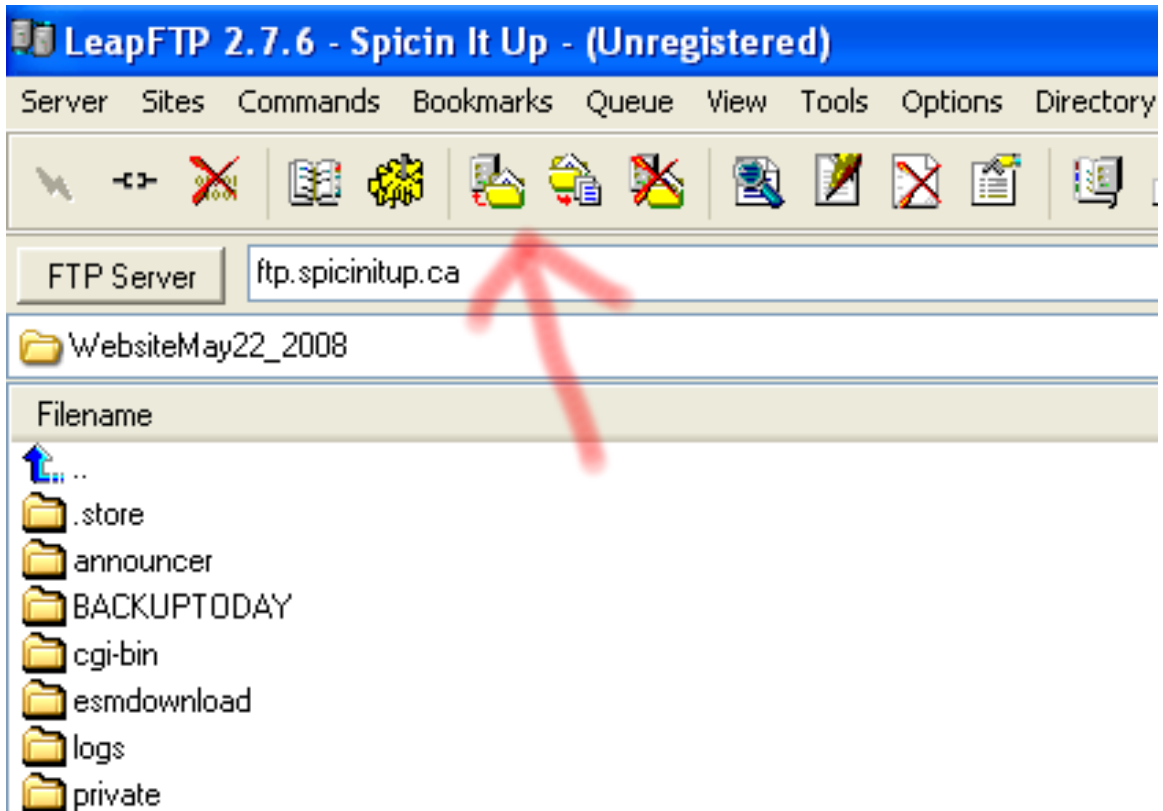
LeapFTP 2.7.6 - Spicin It Up - (Unregistered)

Server Sites Commands Bookmarks Queue View Tools Options Directory

FTP Server

ftp.spicinitup.ca

WebsiteMay22_2008

Filename

..

.store

announcer

BACKUPTODAY

cgi-bin

esmdownload

logs

private